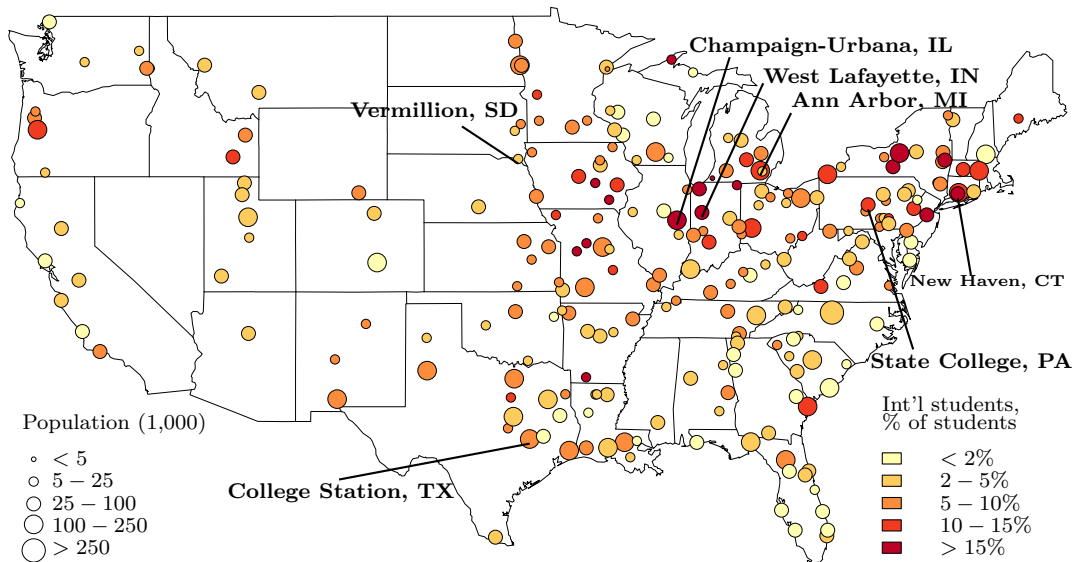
Champaign-Urbana, IL
West Lafayette, IN
Ann Arbor, MI
Vermillion, SD
New Haven, CT
State College, PA
College Station, TX

Population (1,000)
$< 5$
$5 - 25$
$25 - 100$
$100 - 250$
$> 250$

Int'l students, % of students
$< 2\%$
$2 - 5\%$
$5 - 10\%$
$10 - 15\%$
$> 15\%$